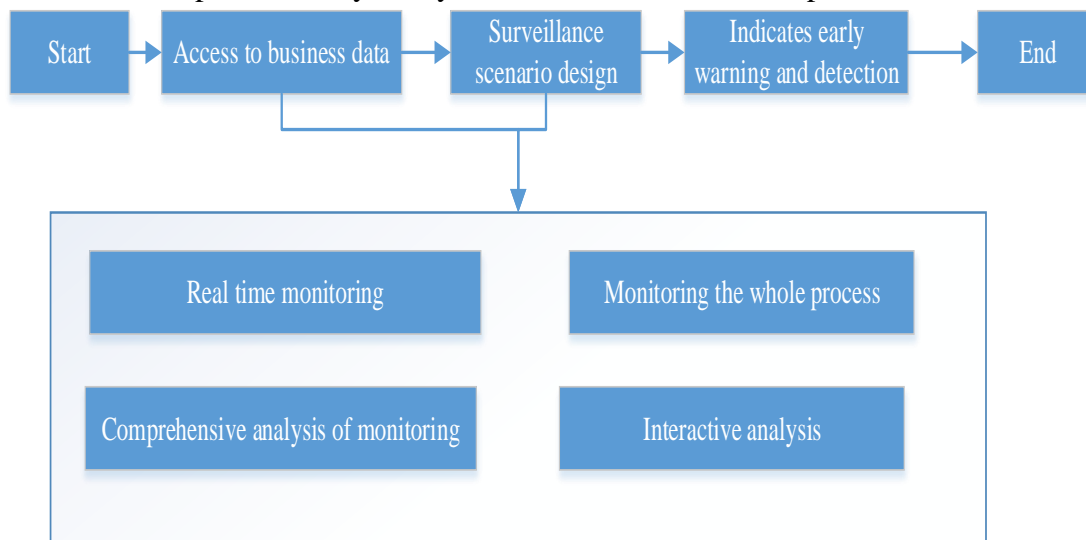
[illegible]

Start

Access to business data

Surveillance scenario design

Indicates early warning and detection

End

Real time monitoring

Monitoring the whole process

Comprehensive analysis of monitoring

Interactive analysis